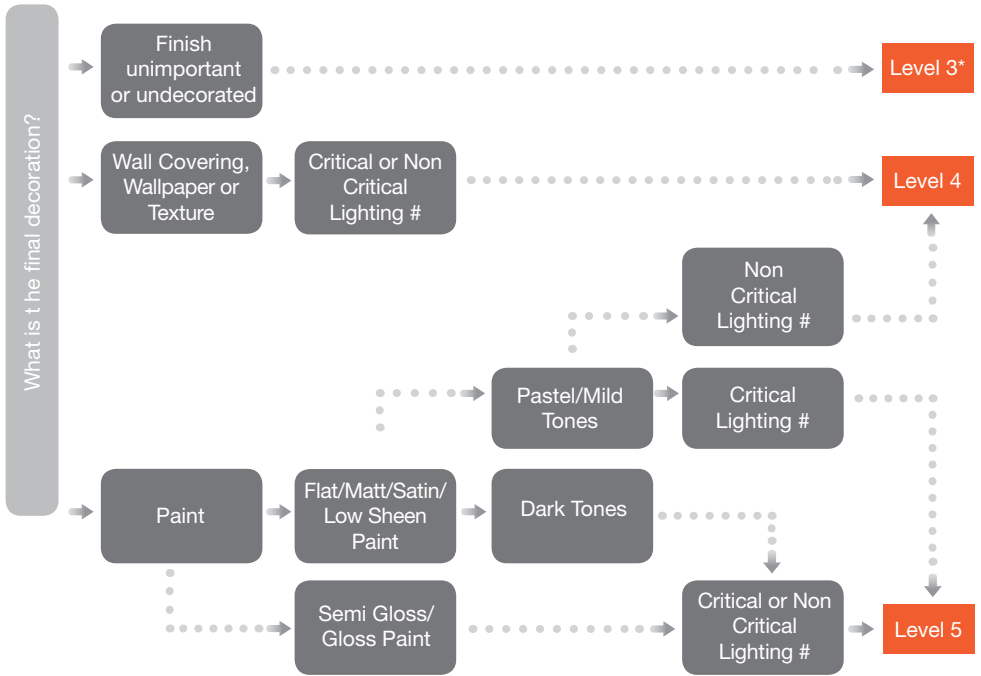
What is t he final decoration?

Finish unimportant or undecorated

Level 3*

Wall Covering, Wallpaper or Texture

Critical or Non Critical Lighting #

Level 4

Non Critical Lighting #

Pastel/Mild Tones

Critical Lighting #

Paint

Flat/Matt/Satin/ Low Sheen Paint

Dark Tones

Semi Gloss/ Gloss Paint

Critical or Non Critical Lighting #

Level 5